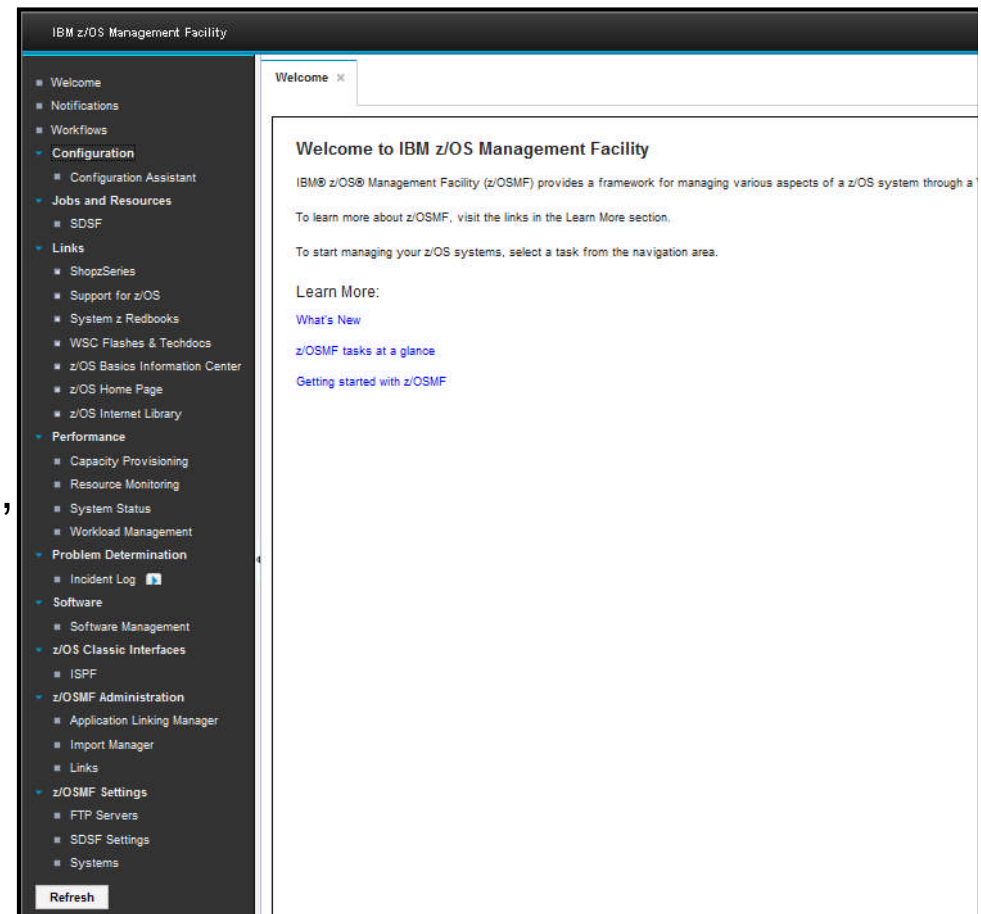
IBM z/OS Management Facility

Welcome
Notifications
Workflows
Configuration
Configuration Assistant
Jobs and Resources
SDSF
Links
ShopzSeries
Support for z/OS
System z Redbooks
WSC Flashes & Techdocs
z/OS Basics Information Center
z/OS Home Page
z/OS Internet Library
Performance
Capacity Provisioning
Resource Monitoring
System Status
Workload Management
Problem Determination
Incident Log
Software
Software Management
z/OS Classic Interfaces
ISPF
z/OSMF Administration
Application Linking Manager
Import Manager
Links
z/OSMF Settings
FTP Servers
SDSF Settings
Systems
Refresh

Welcome ×

Welcome to IBM z/OS Management Facility

IBM® z/OS® Management Facility (z/OSMF) provides a framework for managing various aspects of a z/OS system through a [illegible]

To learn more about z/OSMF, visit the links in the Learn More section.

To start managing your z/OS systems, select a task from the navigation area.

Learn More:

What's New

z/OSMF tasks at a glance

Getting started with z/OSMF